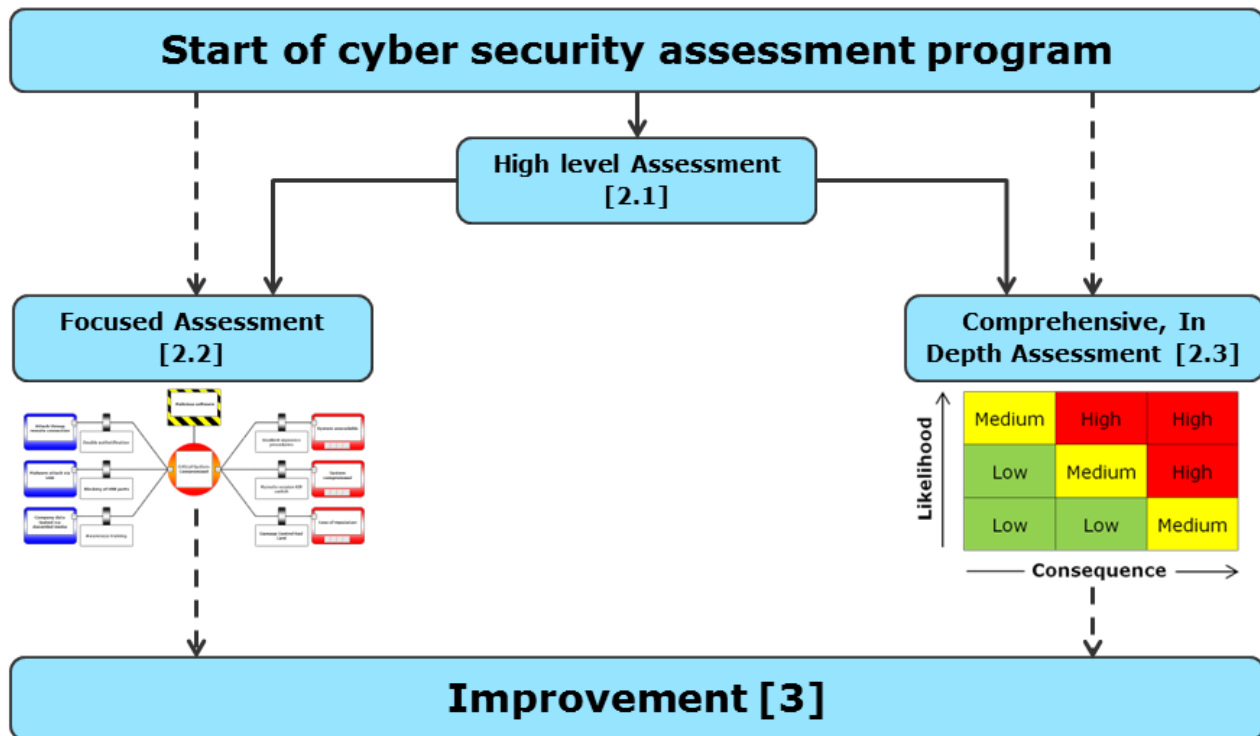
Start of cyber security assessment program

High level Assessment [2.1]

Focused Assessment [2.2]

Comprehensive, In Depth Assessment [2.3]

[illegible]

| Medium | High | High |
|---|---|---|
| Low | Medium | High |
| Low | Low | Medium |

Likelihood

Consequence

Improvement [3]